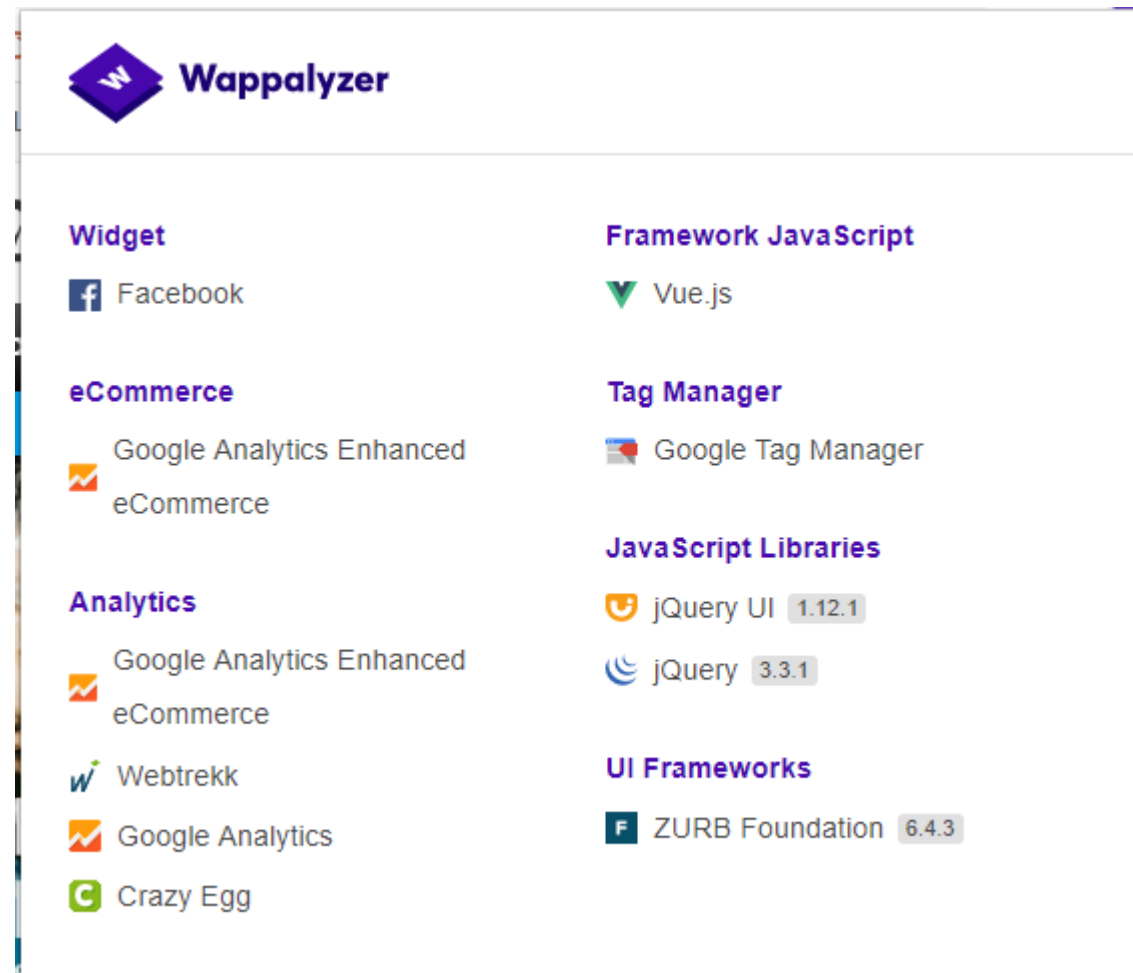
Wappalyzer

Widget
Facebook

eCommerce
Google Analytics Enhanced eCommerce

Analytics
Google Analytics Enhanced eCommerce
Webtrekk
Google Analytics
Crazy Egg

Framework JavaScript
Vue.js

Tag Manager
Google Tag Manager

JavaScript Libraries
jQuery UI 1.12.1
jQuery 3.3.1

UI Frameworks
ZURB Foundation 6.4.3